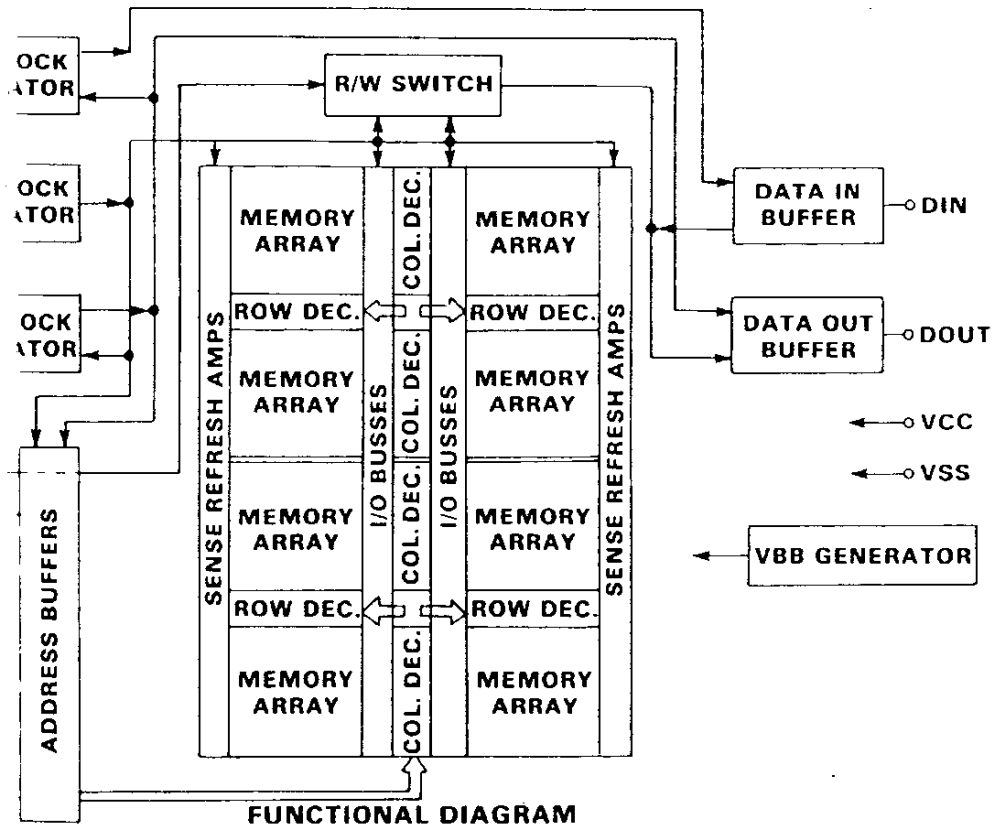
OCK
ATOR

R/W SWITCH

OCK
ATOR

OCK
ATOR

MEMORY
ARRAY

COL. DEC.

MEMORY
ARRAY

DATA IN
BUFFER

DIN

ROW DEC.

ROW DEC.

DATA OUT
BUFFER

DOUT

SENSE REFRESH AMPS

MEMORY
ARRAY

COL. DEC.

COL. DEC.

I/O BUSSES

I/O BUSSES

MEMORY
ARRAY

SENSE REFRESH AMPS

VCC

VSS

ADDRESS BUFFERS

MEMORY
ARRAY

COL. DEC.

MEMORY
ARRAY

VBB GENERATOR

ROW DEC.

ROW DEC.

MEMORY
ARRAY

COL. DEC.

MEMORY
ARRAY

FUNCTIONAL DIAGRAM